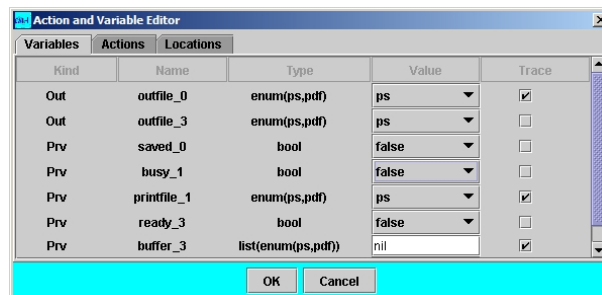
Action and Variable Editor

Variables | Actions | Locations

| Kind | Name | Type | Value | Trace |
|---|---|---|---|---|
| Out | outfile_0 | enum(ps,pdf) | ps | ☑ |
| Out | outfile_3 | enum(ps,pdf) | ps | ☐ |
| Prv | saved_0 | bool | false | ☐ |
| Prv | busy_1 | bool | false | ☐ |
| Prv | printfile_1 | enum(ps,pdf) | ps | ☑ |
| Prv | ready_3 | bool | false | ☐ |
| Prv | buffer_3 | list(enum(ps,pdf)) | nil | ☑ |

OK Cancel